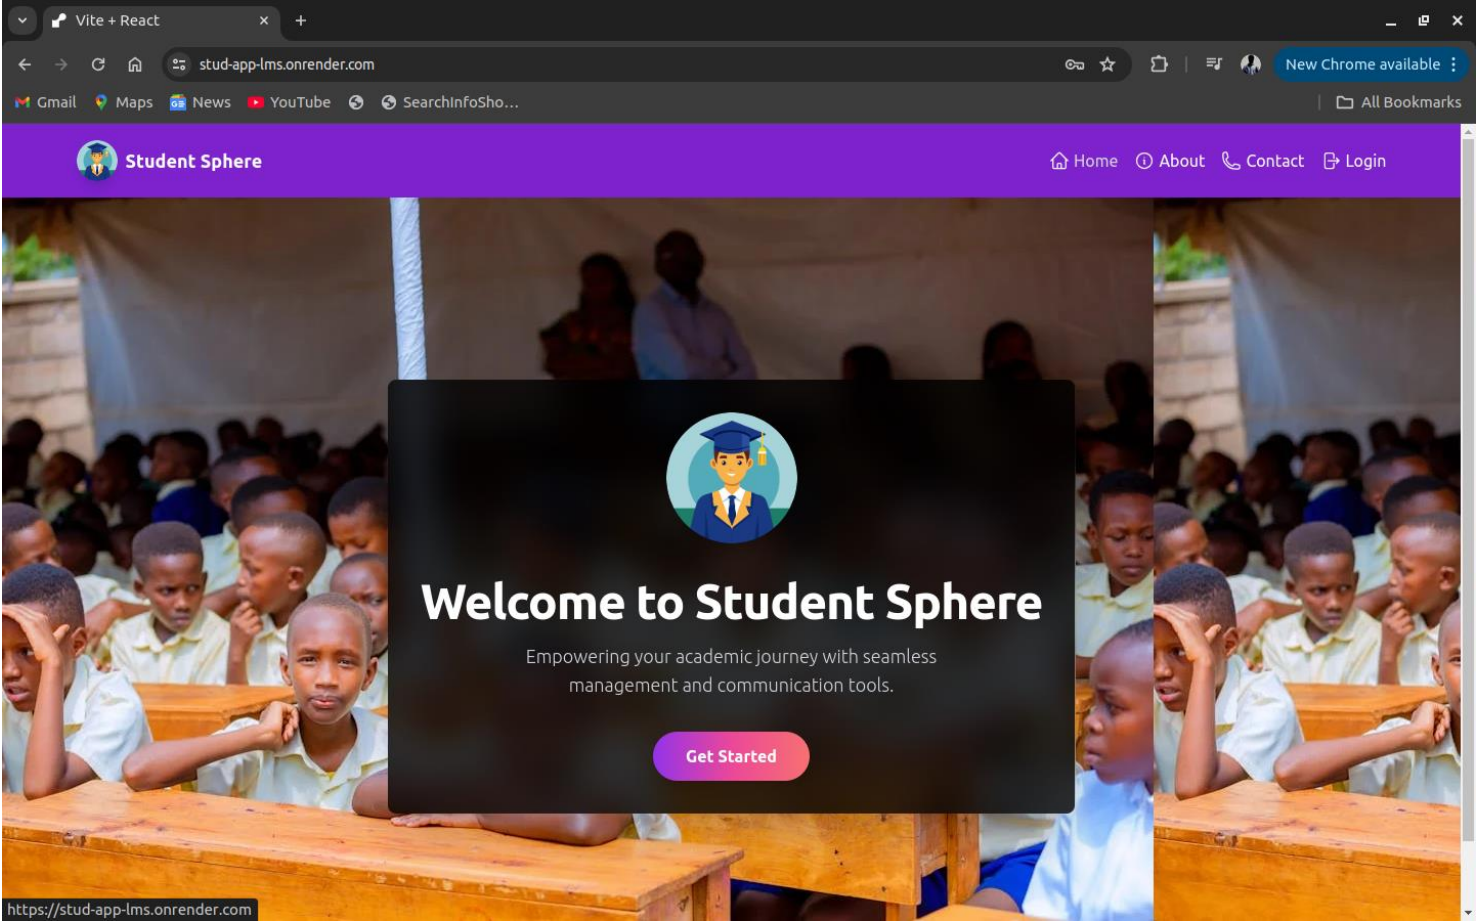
Vite + React

stud-app-lms.onrender.com

New Chrome available

Gmail Maps News YouTube SearchInfoSho...

All Bookmarks

Student Sphere

Home About Contact Login

Welcome to Student Sphere

Empowering your academic journey with seamless management and communication tools.

Get Started

https://stud-app-lms.onrender.com